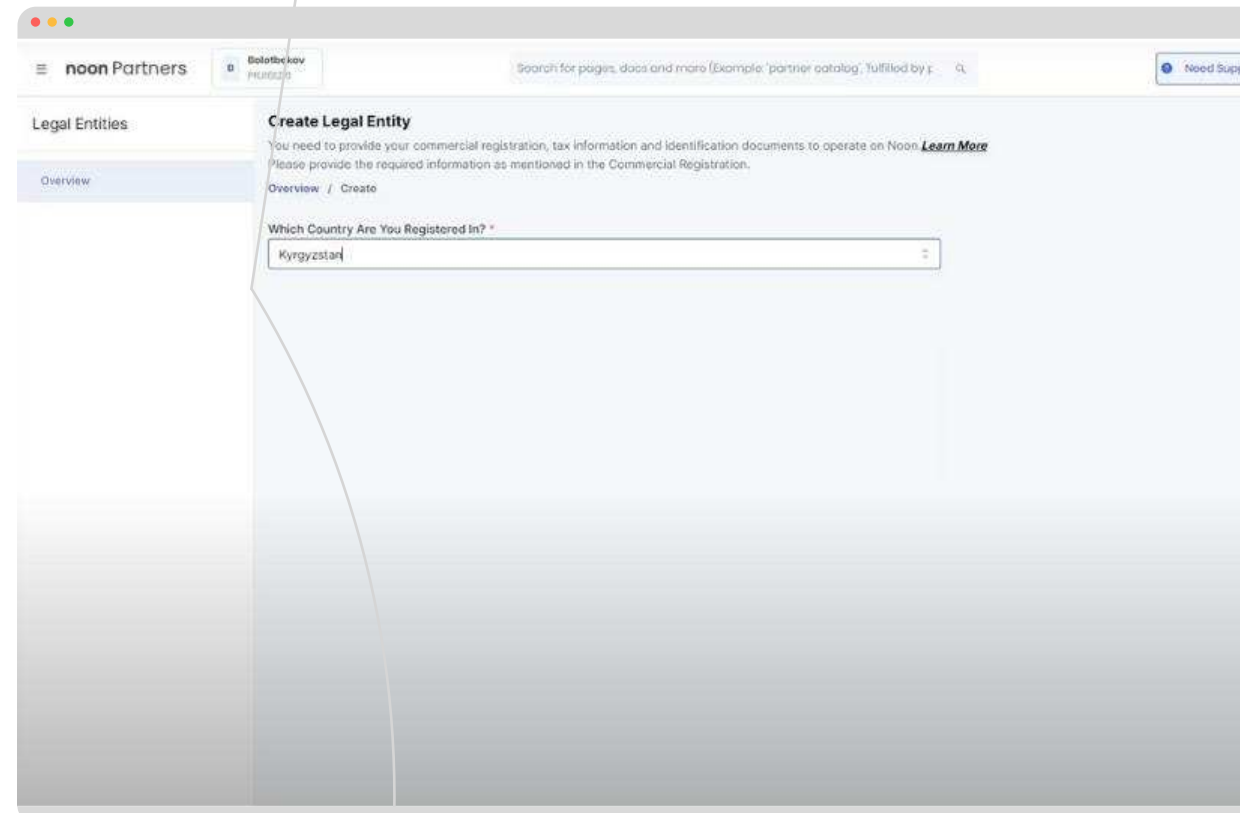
noon Partners

B Bolotbekov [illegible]

Search for pages, docs and more (Example: 'partner catalog', 'fulfilled by p

Need Sup

Legal Entities

Overview

Create Legal Entity

You need to provide your commercial registration, tax information and identification documents to operate on Noon. Learn More

Please provide the required information as mentioned in the Commercial Registration.

Overview / Create

Which Country Are You Registered In? *

Kyrgyzstan